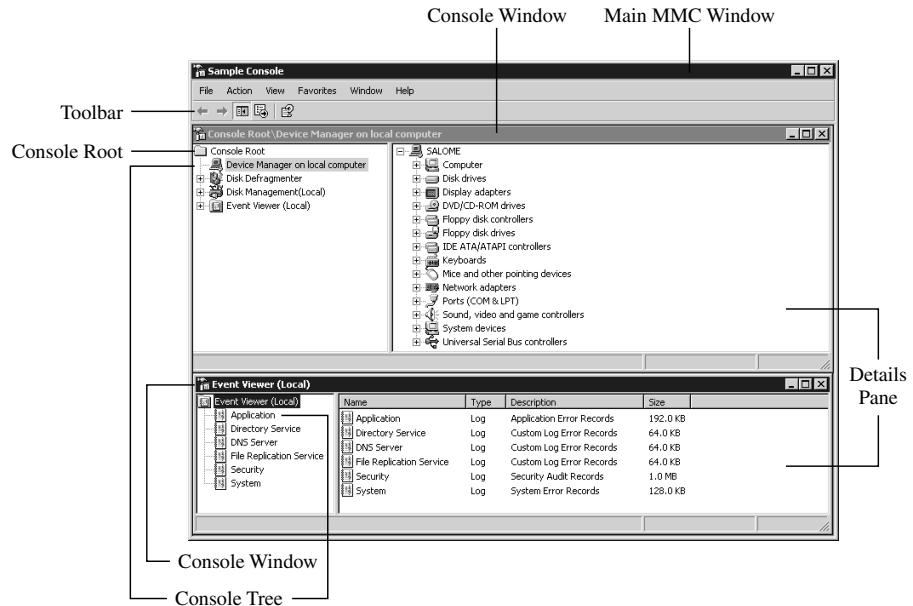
Console Window

Main MMC Window

Sample Console

File Action View Favorites Window Help

Toolbar

Console Root\Device Manager on local computer

Console Root

Console Root
Device Manager on local computer
Disk Defragmenter
Disk Management(Local)
Event Viewer (Local)

SALOME
Computer
Disk drives
Display adapters
DVD/CD-ROM drives
Floppy disk controllers
Floppy disk drives
IDE ATA/ATAPI controllers
Keyboards
Mice and other pointing devices
Network adapters
Ports (COM & LPT)
Sound, video and game controllers
System devices
Universal Serial Bus controllers

Event Viewer (Local)

Details Pane

Event Viewer (Local)
Application
Directory Service
DNS Server
File Replication Service
Security
System

| Name | Type | Description | Size |
|---|---|---|---|
| Application | Log | Application Error Records | 192.0 KB |
| Directory Service | Log | Custom Log Error Records | 64.0 KB |
| DNS Server | Log | Custom Log Error Records | 64.0 KB |
| File Replication Service | Log | Custom Log Error Records | 64.0 KB |
| Security | Log | Security Audit Records | 1.0 MB |
| System | Log | System Error Records | 128.0 KB |

Console Window

Console Tree